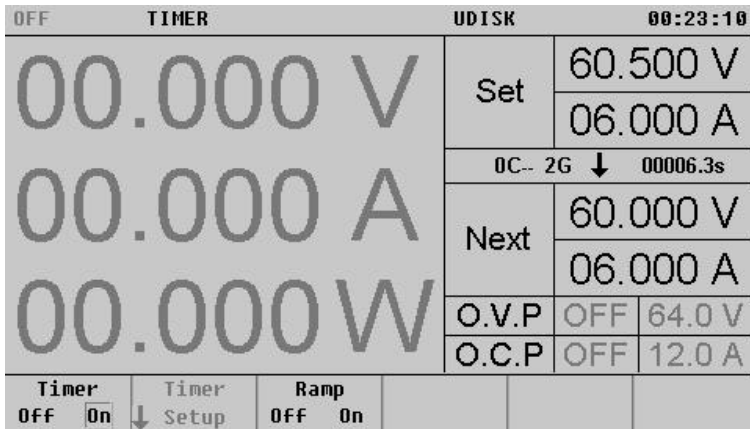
OFF TIMER UDISK 00:23:10

00.000 V

00.000 A

00.000 W

| Set | 60.500 V |
|---|---|
| | 06.000 A |

0C-- 2G ↓ 00006.3s

| Next | 60.000 V |
|---|---|
| | 06.000 A |

| O.V.P | OFF | 64.0 V |
|---|---|---|
| O.C.P | OFF | 12.0 A |

Timer
Off On

Timer
↓ Setup

Ramp
Off On